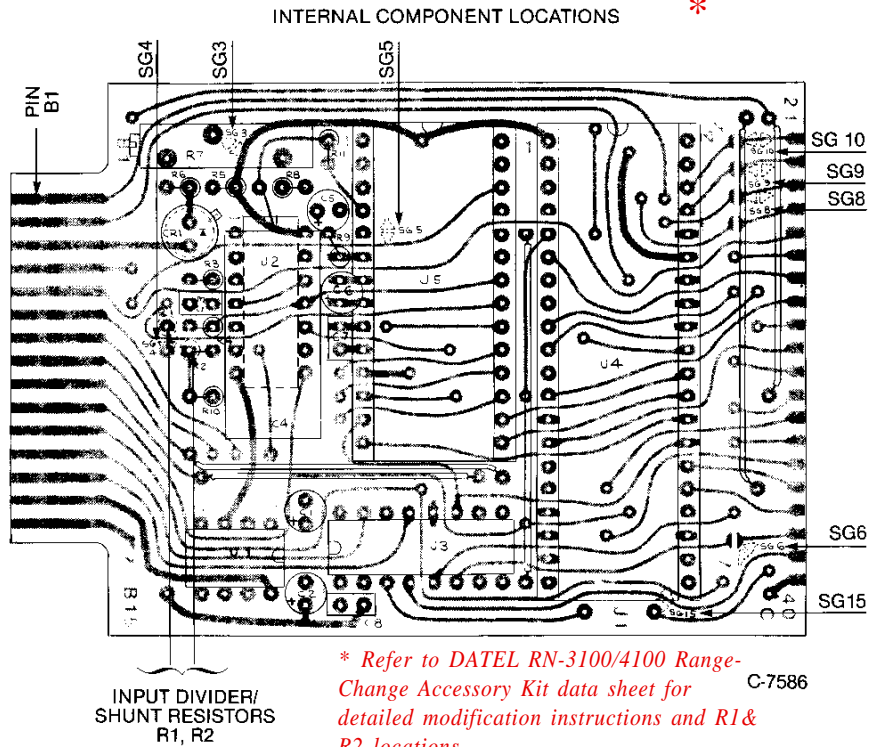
INTERNAL COMPONENT LOCATIONS *

SG4 SG3 SG5

PIN B1

R7 R6 R5 R8 C5 CR1 R9 SG5 R3 U2 J5 1 U4 R2 R10 C4 C1 U1 C2 U3 C8 J1 SG15 SG6 SG10 SG9 SG8 21 40 B14

SG 10
SG9
SG8
SG6
SG15

INPUT DIVIDER/ SHUNT RESISTORS R1, R2

* Refer to DATEL RN-3100/4100 Range-Change Accessory Kit data sheet for detailed modification instructions and R1& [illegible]

C-7586